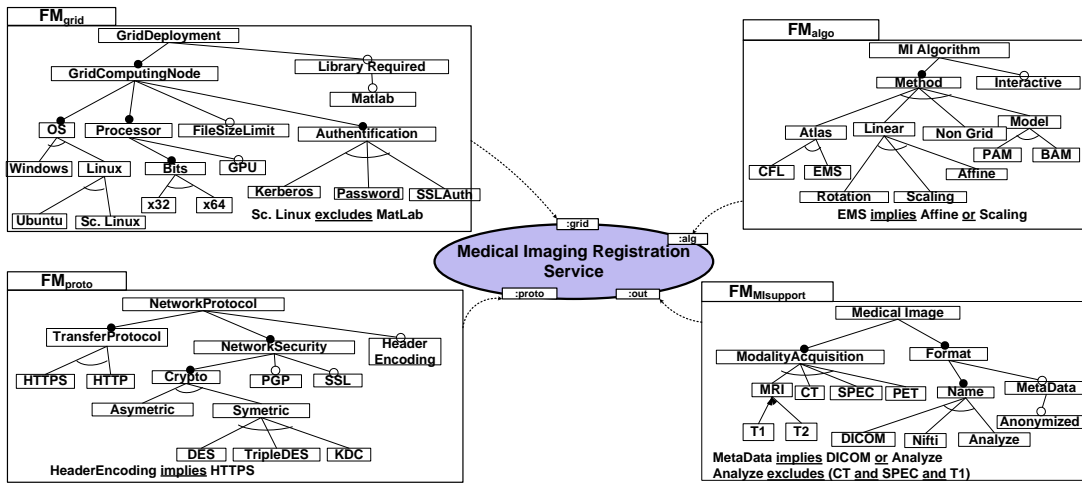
$FM_{grid}$

GridDeployment

GridComputingNode

Library Required

Matlab

OS

Processor

FileSizeLimit

Authentification

Windows

Linux

Bits

GPU

x32

x64

Kerberos

Password

SSLAuth

Ubuntu

Sc. Linux

Sc. Linux excludes MatLab

$FM_{algo}$

MI Algorithm

Method

Interactive

Atlas

Linear

Non Grid

Model

CFL

EMS

Affine

PAM

BAM

Rotation

Scaling

EMS implies Affine or Scaling

:grid

:alg

Medical Imaging Registration Service

:proto

:out

$FM_{proto}$

NetworkProtocol

TransferProtocol

NetworkSecurity

Header Encoding

HTTPS

HTTP

Crypto

PGP

SSL

Asymetric

Symetric

DES

TripleDES

KDC

HeaderEncoding implies HTTPS

$FM_{MIsupport}$

Medical Image

ModalityAcquisition

Format

MRI

CT

SPEC

PET

Name

MetaData

Anonymized

T1

T2

DICOM

Nifti

Analyze

MetaData implies DICOM or Analyze

Analyze excludes (CT and SPEC and T1)